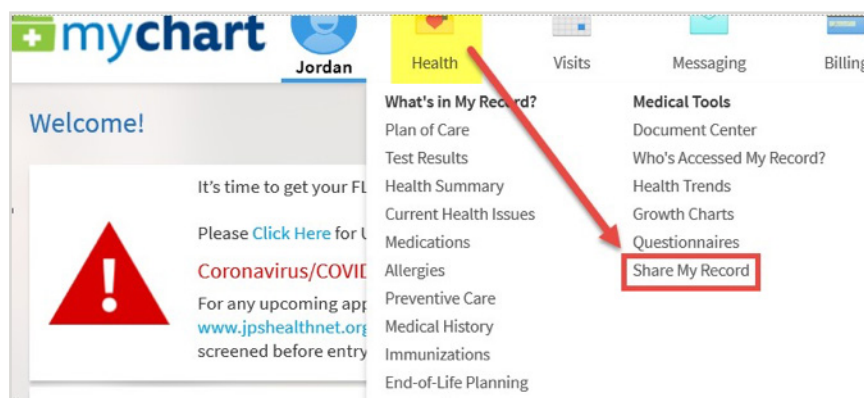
mychart

Jordan

Health

Visits

Messaging

Billing

Welcome!

It's time to get your FL

Please Click Here for U

Coronavirus/COVID

For any upcoming app www.jpshealthnet.org screened before entry

What's in My Record?

Plan of Care

Test Results

Health Summary

Current Health Issues

Medications

Allergies

Preventive Care

Medical History

Immunizations

End-of-Life Planning

Medical Tools

Document Center

Who's Accessed My Record?

Health Trends

Growth Charts

Questionnaires

Share My Record